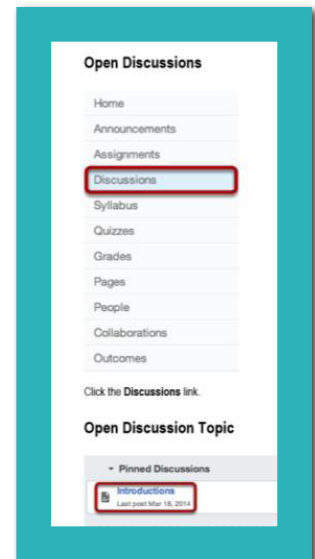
Open Discussions

Home
Announcements
Assignments
Discussions
Syllabus
Quizzes
Grades
Pages
People
Collaborations
Outcomes

Click the **Discussions** link.

Open Discussion Topic

▾ Pinned Discussions

Introductions
Last post Mar 18, 2014